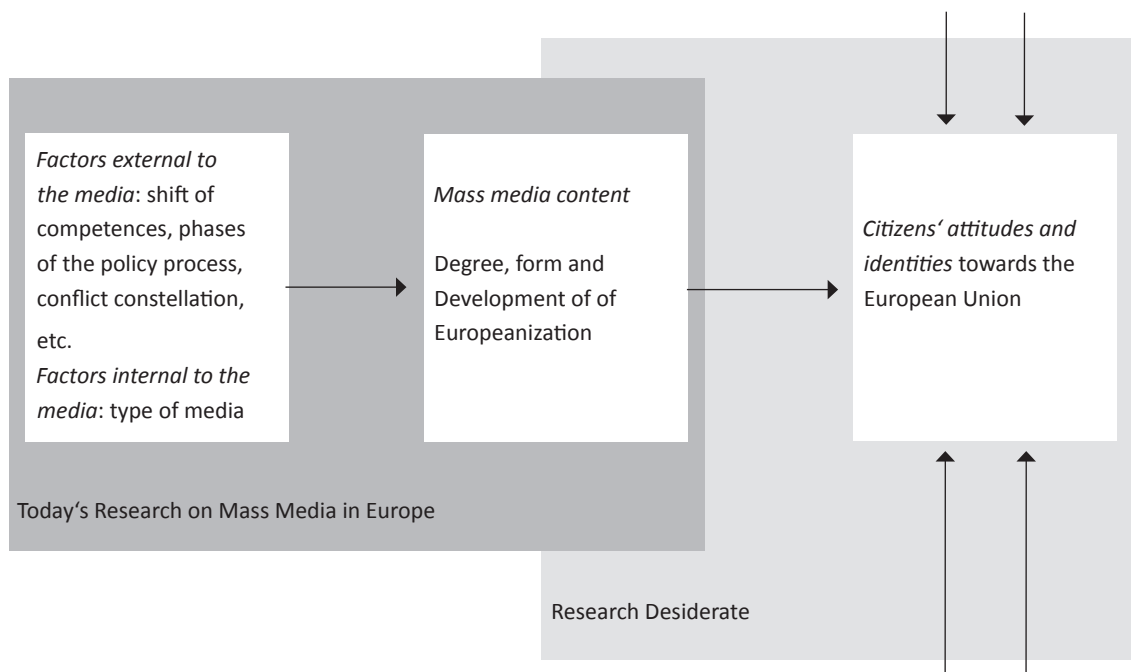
*Factors external to the media*: shift of competences, phases of the policy process, conflict constellation, etc.
*Factors internal to the media*: type of media

*Mass media content*

Degree, form and Development of of Europeanization

*Citizens' attitudes and identities* towards the European Union

Today's Research on Mass Media in Europe

Research Desiderate